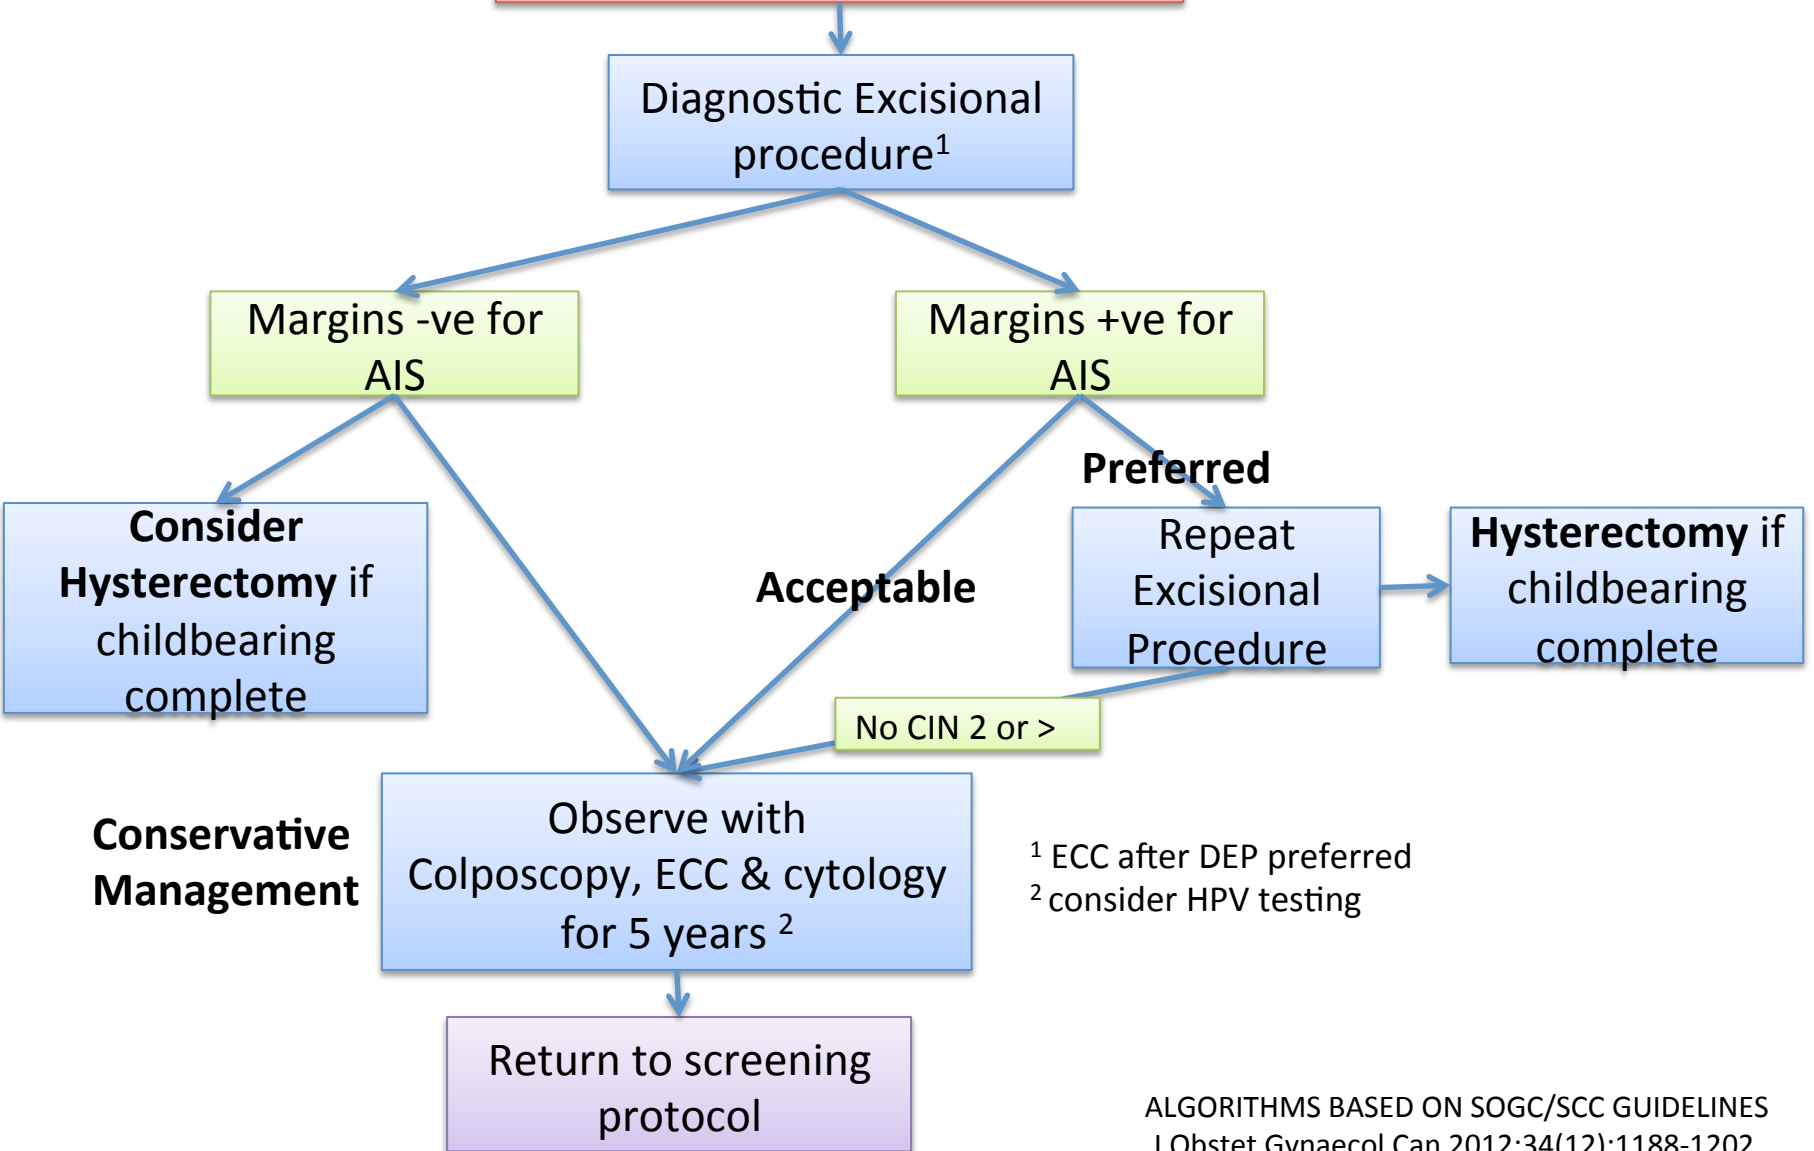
Diagnostic Excisional procedure$^1$

Margins -ve for AIS

Margins +ve for AIS

Preferred

Consider Hysterectomy if childbearing complete

Acceptable

Repeat Excisional Procedure

Hysterectomy if childbearing complete

No CIN 2 or >

Conservative Management

Observe with Colposcopy, ECC & cytology for 5 years $^2$

$^1$ ECC after DEP preferred
$^2$ consider HPV testing

Return to screening protocol

ALGORITHMS BASED ON SOGC/SCC GUIDELINES
J Obstet Gynaecol Can 2012;34(12):1188-1202